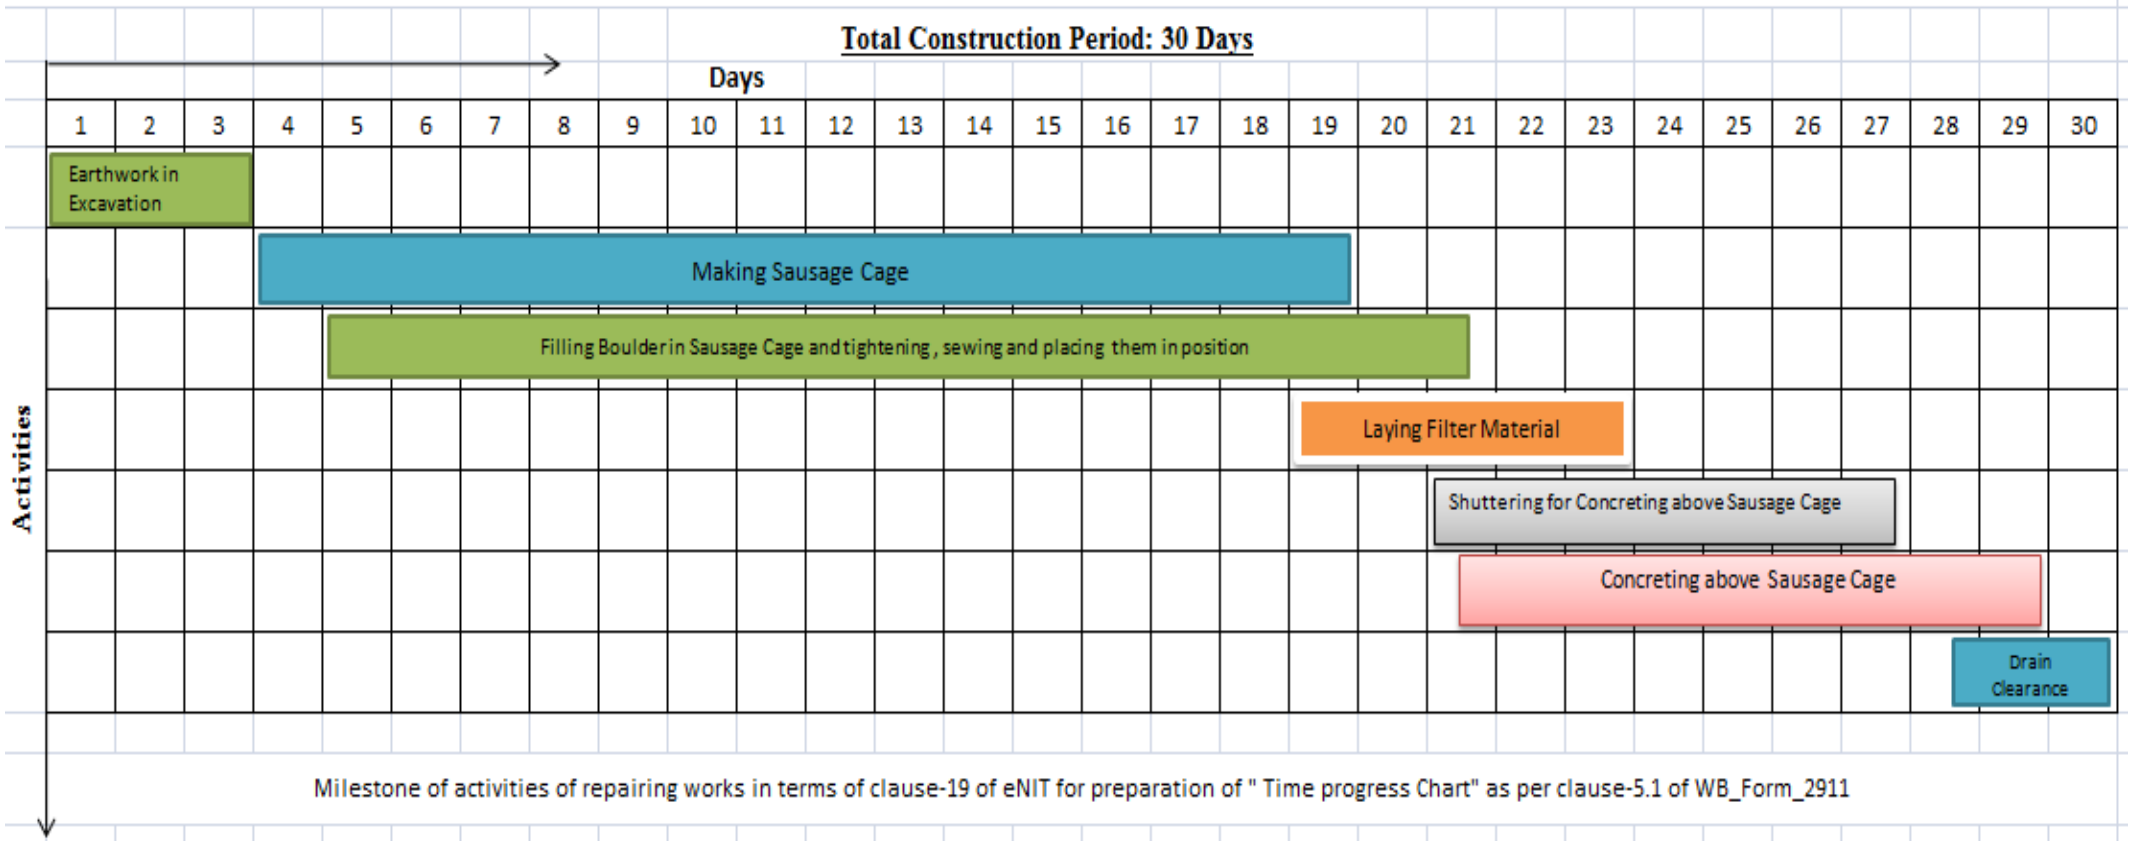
Total Construction Period: 30 Days

Days

| 1 | 2 | 3 | 4 | 5 | 6 | 7 | 8 | 9 | 10 | 11 | 12 | 13 | 14 | 15 | 16 | 17 | 18 | 19 | 20 | 21 | 22 | 23 | 24 | 25 | 26 | 27 | 28 | 29 | 30 |
|---|---|---|---|---|---|---|---|---|---|---|---|---|---|---|---|---|---|---|---|---|---|---|---|---|---|---|---|---|---|

Activities

Earthwork in Excavation

Making Sausage Cage

Filling Boulder in Sausage Cage and tightening , sewing and placing them in position

Laying Filter Material

Shuttering for Concreting above Sausage Cage

Concreting above Sausage Cage

Drain Clearance

Milestone of activities of repairing works in terms of clause-19 of eNIT for preparation of " Time progress Chart" as per clause-5.1 of WB_Form_2911